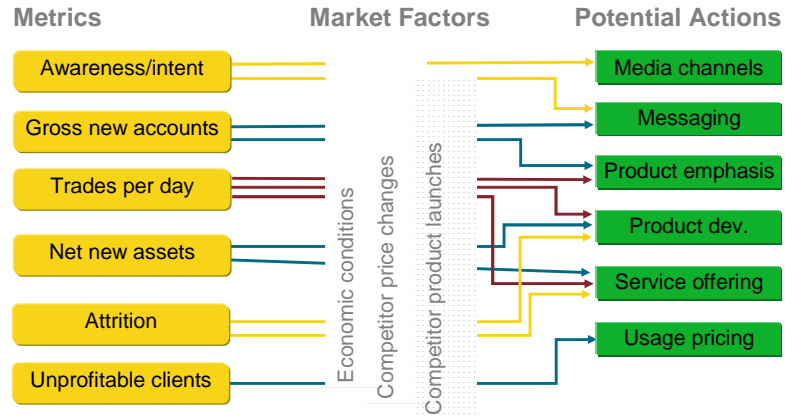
Metrics

Market Factors

Potential Actions

Awareness/intent

Gross new accounts

Trades per day

Net new assets

Attrition

Unprofitable clients

Economic conditions

Competitor price changes

Competitor product launches

Media channels

Messaging

Product emphasis

Product dev.

Service offering

Usage pricing